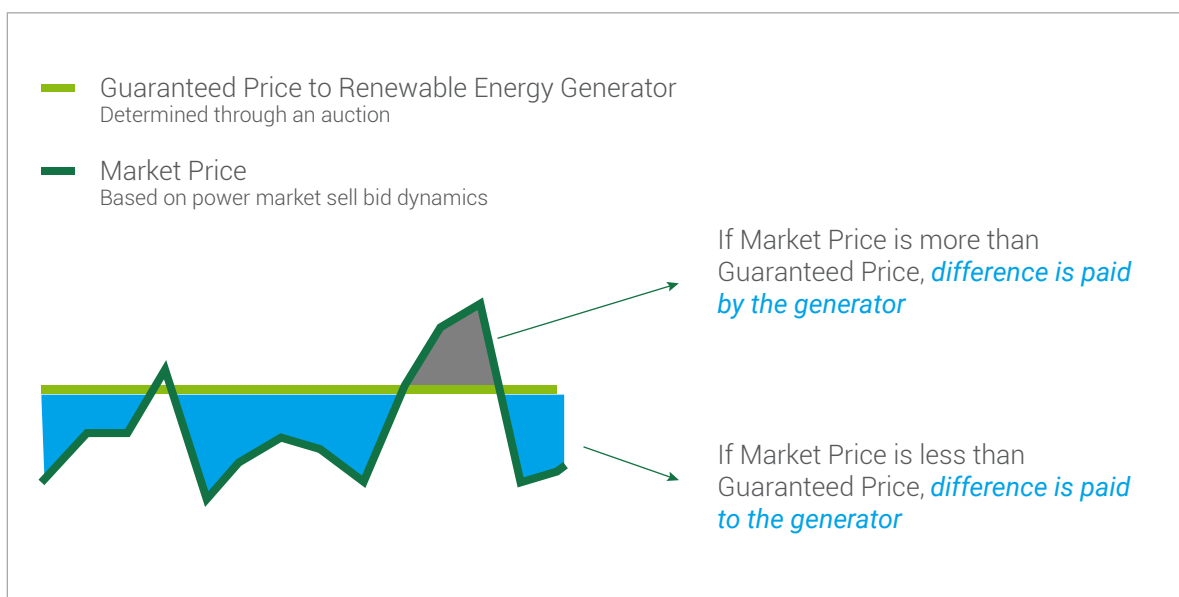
Guaranteed Price to Renewable Energy Generator
Determined through an auction

Market Price
Based on power market sell bid dynamics

If Market Price is more than Guaranteed Price, *difference is paid by the generator*

If Market Price is less than Guaranteed Price, *difference is paid to the generator*